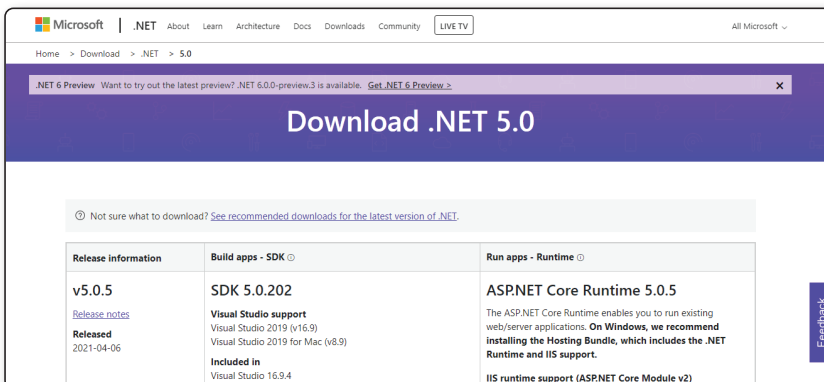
Microsoft | .NET About Learn Architecture Docs Downloads Community LIVE TV All Microsoft

Home > Download > .NET > 5.0

.NET 6 Preview Want to try out the latest preview? .NET 6.0.0-preview.3 is available. Get .NET 6 Preview > ×

Download .NET 5.0

Not sure what to download? See recommended downloads for the latest version of .NET.

| Release information | Build apps - SDK | Run apps - Runtime |
|---|---|---|
| v5.0.5<br>Release notes<br>Released<br>2021-04-06 | SDK 5.0.202<br>Visual Studio support<br>Visual Studio 2019 (v16.9)<br>Visual Studio 2019 for Mac (v8.9)<br>Included in<br>Visual Studio 16.9.4 | ASP.NET Core Runtime 5.0.5<br>The ASP.NET Core Runtime enables you to run existing web/server applications. On Windows, we recommend installing the Hosting Bundle, which includes the .NET Runtime and IIS support.<br>IIS runtime support (ASP.NET Core Module v2) |

Feedback